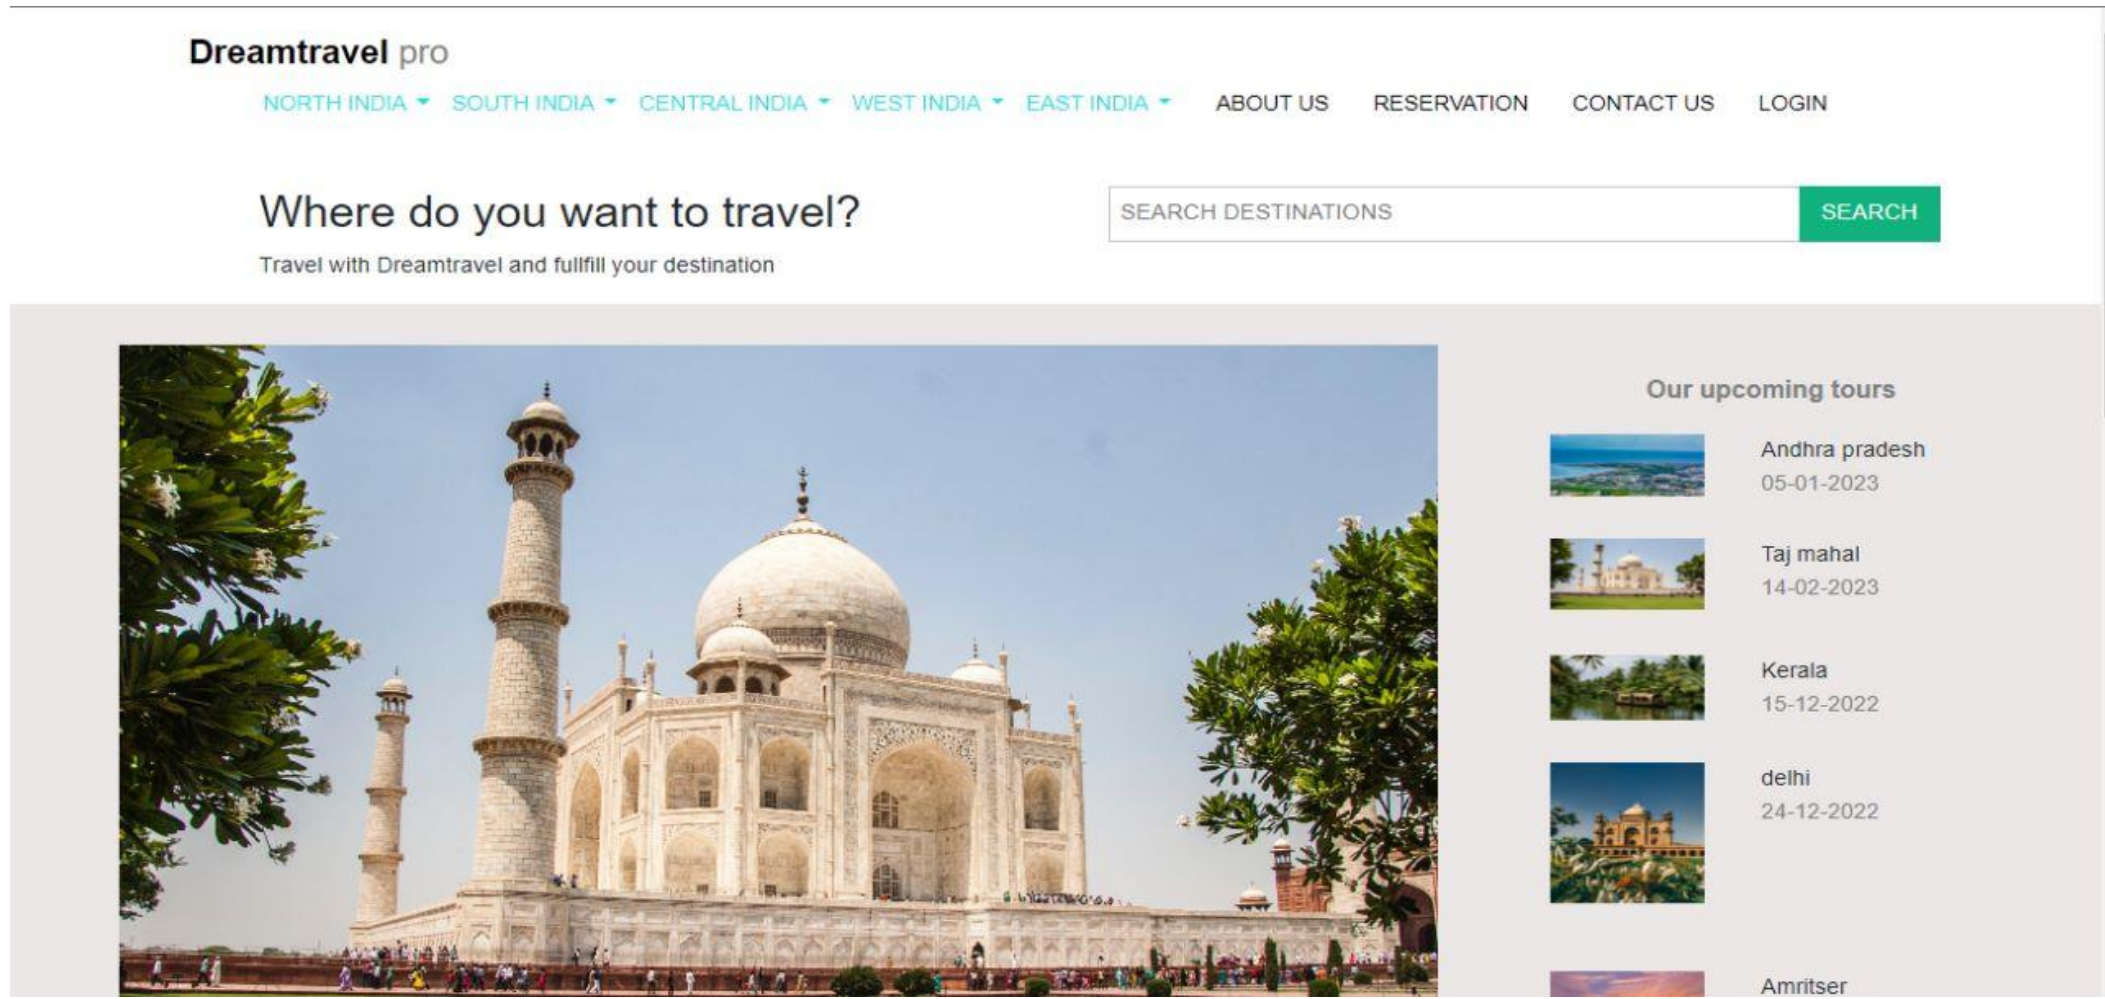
Dreamtravel pro

NORTH INDIA SOUTH INDIA CENTRAL INDIA WEST INDIA EAST INDIA ABOUT US RESERVATION CONTACT US LOGIN

Where do you want to travel?

Travel with Dreamtravel and fullfill your destination

SEARCH DESTINATIONS

SEARCH

Our upcoming tours

Andhra pradesh
05-01-2023

Taj mahal
14-02-2023

Kerala
15-12-2022

delhi
24-12-2022

Amritser